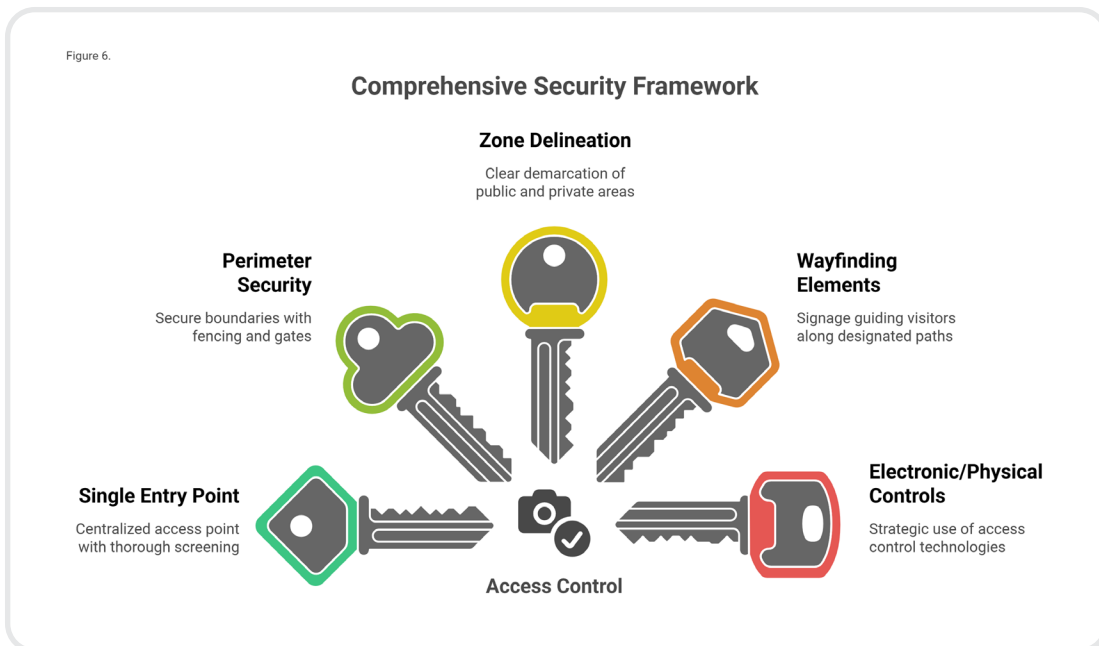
Figure 6.

Comprehensive Security Framework

Zone Delineation

Clear demarcation of public and private areas

Perimeter Security

Secure boundaries with fencing and gates

Wayfinding Elements

Signage guiding visitors along designated paths

Single Entry Point

Centralized access point with thorough screening

Electronic/Physical Controls

Strategic use of access control technologies

Access Control